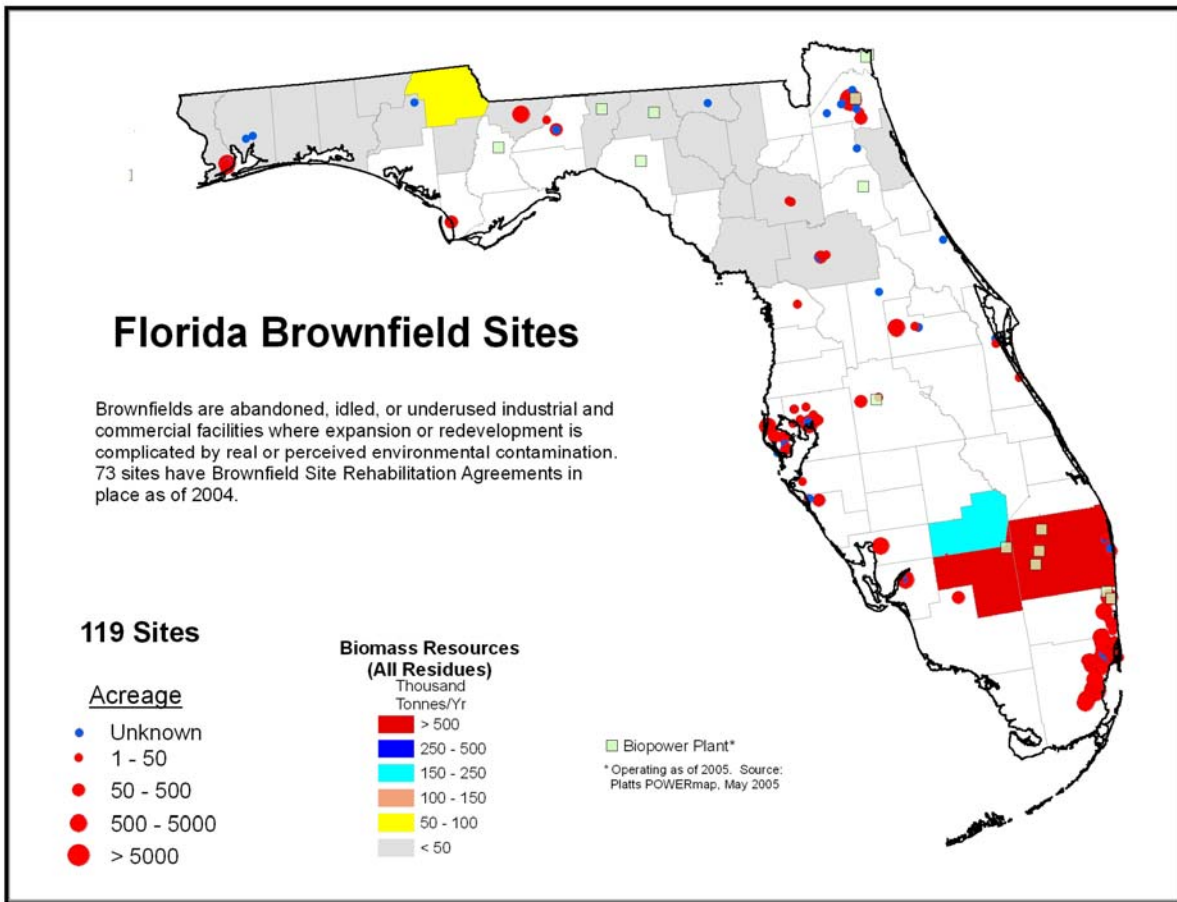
Florida Brownfield Sites

Brownfields are abandoned, idled, or underused industrial and commercial facilities where expansion or redevelopment is complicated by real or perceived environmental contamination. 73 sites have Brownfield Site Rehabilitation Agreements in place as of 2004.

119 Sites

Acreage
Unknown
1 - 50
50 - 500
500 - 5000
> 5000

Biomass Resources
(All Residues)
Thousand Tonnes/Yr
> 500
250 - 500
150 - 250
100 - 150
50 - 100
< 50

Biopower Plant*
* Operating as of 2005. Source: Platts POWERmap, May 2005